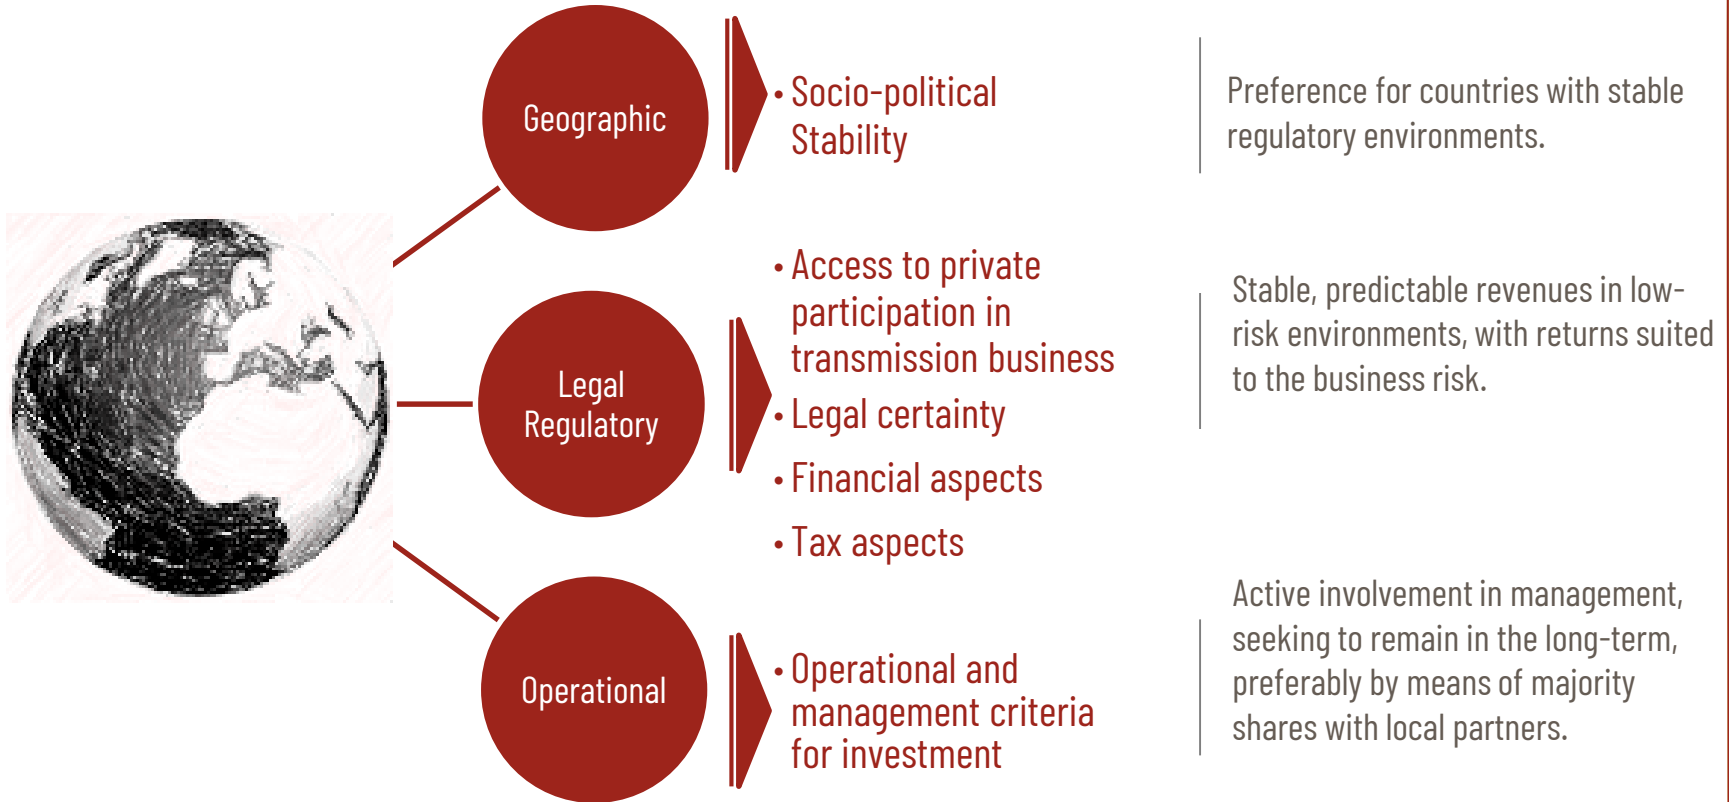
Geographic

• Socio-political Stability

Preference for countries with stable regulatory environments.

Legal Regulatory

• Access to private participation in transmission business
• Legal certainty
• Financial aspects
• Tax aspects

Stable, predictable revenues in low-risk environments, with returns suited to the business risk.

Operational

• Operational and management criteria for investment

Active involvement in management, seeking to remain in the long-term, preferably by means of majority shares with local partners.